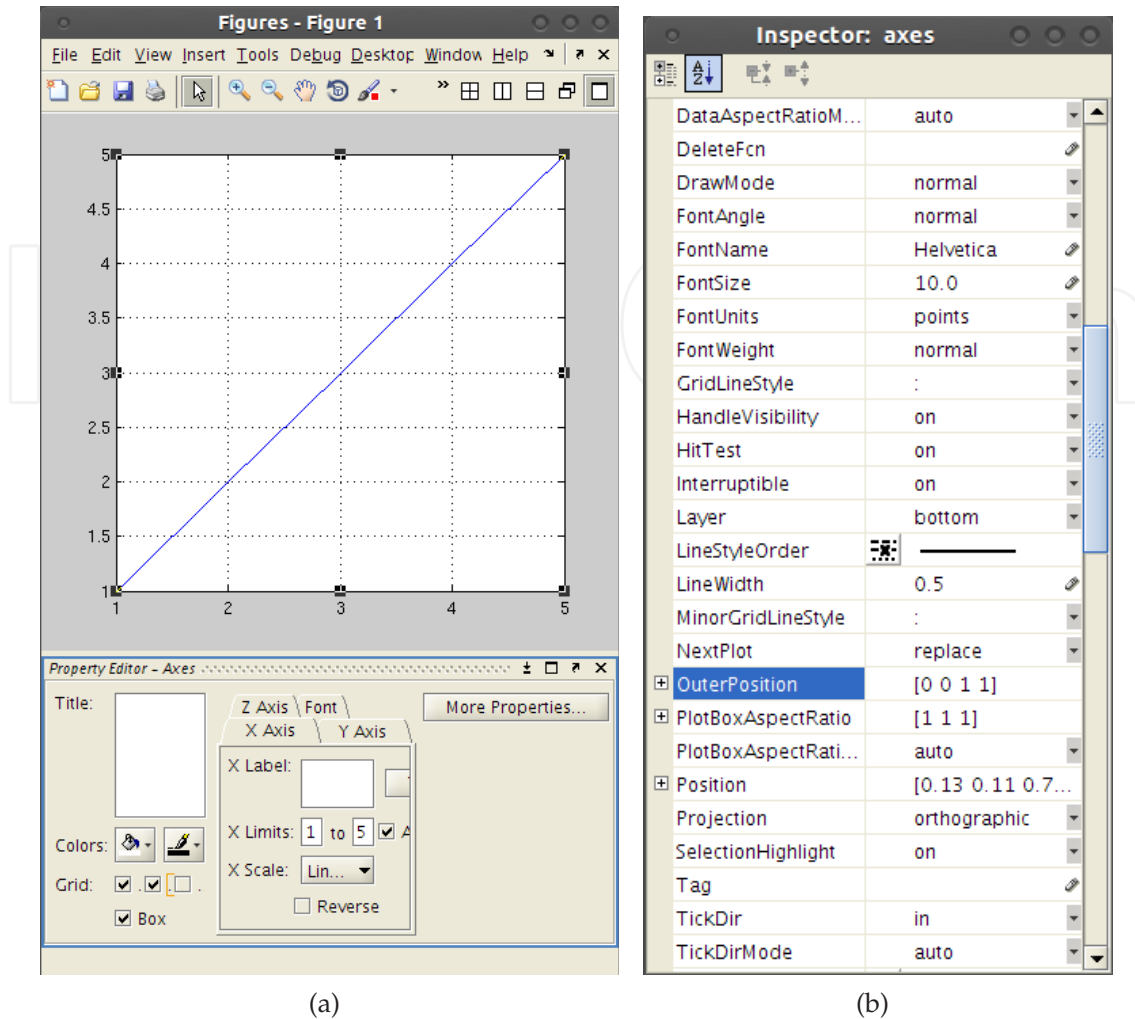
Figures - Figure 1

File Edit View Insert Tools Debug Desktop Window Help

5
4.5
4
3.5
3
2.5
2
1.5
1
1 2 3 4 5

Property Editor – Axes

Title:

Colors:

Grid:

Box

Z Axis Font
X Axis Y Axis

X Label:

X Limits: 1 to 5

X Scale: Lin...

Reverse

More Properties...

Inspector: axes

| | |
|---|---|
| DataAspectRatioM... | auto |
| DeleteFcn | |
| DrawMode | normal |
| FontAngle | normal |
| FontName | Helvetica |
| FontSize | 10.0 |
| FontUnits | points |
| FontWeight | normal |
| GridLineStyle | : |
| HandleVisibility | on |
| HitTest | on |
| Interruptible | on |
| Layer | bottom |
| LineStyleOrder | |
| LineWidth | 0.5 |
| MinorGridLineStyle | : |
| NextPlot | replace |
| OuterPosition | [0 0 1 1] |
| PlotBoxAspectRatio | [1 1 1] |
| PlotBoxAspectRati... | auto |
| Position | [0.13 0.11 0.7... |
| Projection | orthographic |
| SelectionHighlight | on |
| Tag | |
| TickDir | in |
| TickDirMode | auto |

(a)

(b)